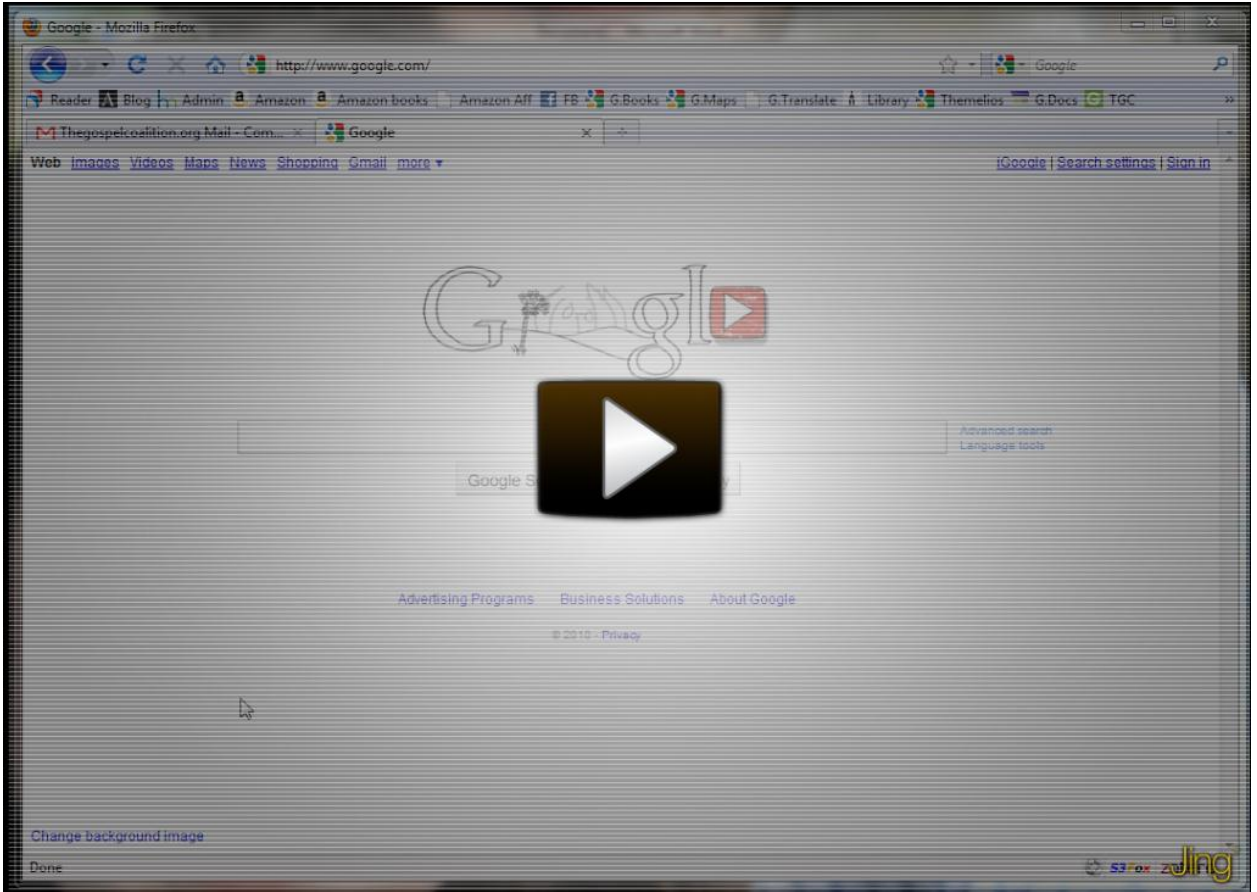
Google - Mozilla Firefox

http://www.google.com/

Google

Reader Blog Admin Amazon Amazon books Amazon Aff FB G.Books G.Maps G.Translate Library Themelios G.Docs TGC

Thegospelcoalition.org Mail - Com... × Google ×

Web Images Videos Maps News Shopping Gmail more ▾

iGoogle | Search settings | Sign in

Advanced search
Language tools

Google S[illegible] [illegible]y

Advertising Programs Business Solutions About Google

© 2010 - Privacy

Change background image

Done

S3Fox Z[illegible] Jing